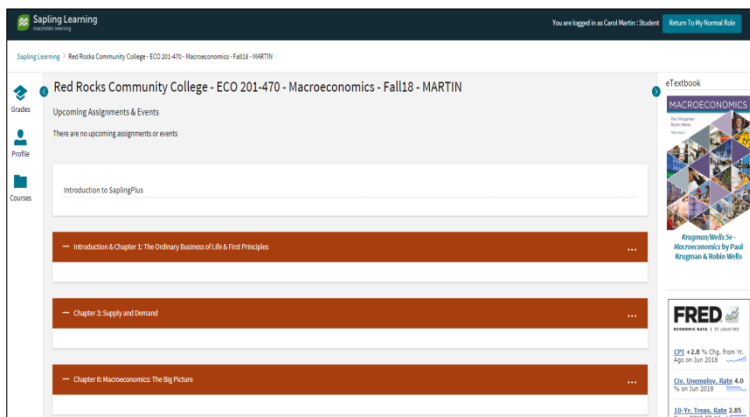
Sapling Learning
macmillan learning

You are logged in as Carol Martin : Student

Return To My Normal Role

Sapling Learning > Red Rocks Community College - ECO 201-470 - Macroeconomics - Fall18 - MARTIN

Grades

Profile

Courses

Red Rocks Community College - ECO 201-470 - Macroeconomics - Fall18 - MARTIN

Upcoming Assignments & Events

There are no upcoming assignments or events

Introduction to SaplingPlus

— Introduction & Chapter 1: The Ordinary Business of Life & First Principles ...

— Chapter 3: Supply and Demand ...

— Chapter 6: Macroeconomics: The Big Picture ...

eTextbook

MACROECONOMICS

Paul Krugman
Robin Wells

Krugman/Wells 5e - Macroeconomics by Paul Krugman & Robin Wells

FRED

ECONOMIC DATA | ST. LOUIS FED

CPI +2.8 % Chg. from Yr. Ago on Jun 2018

Civ. Unemploy. Rate 4.0 % on Jun 2018

10-Yr. Treas. Rate 2.85